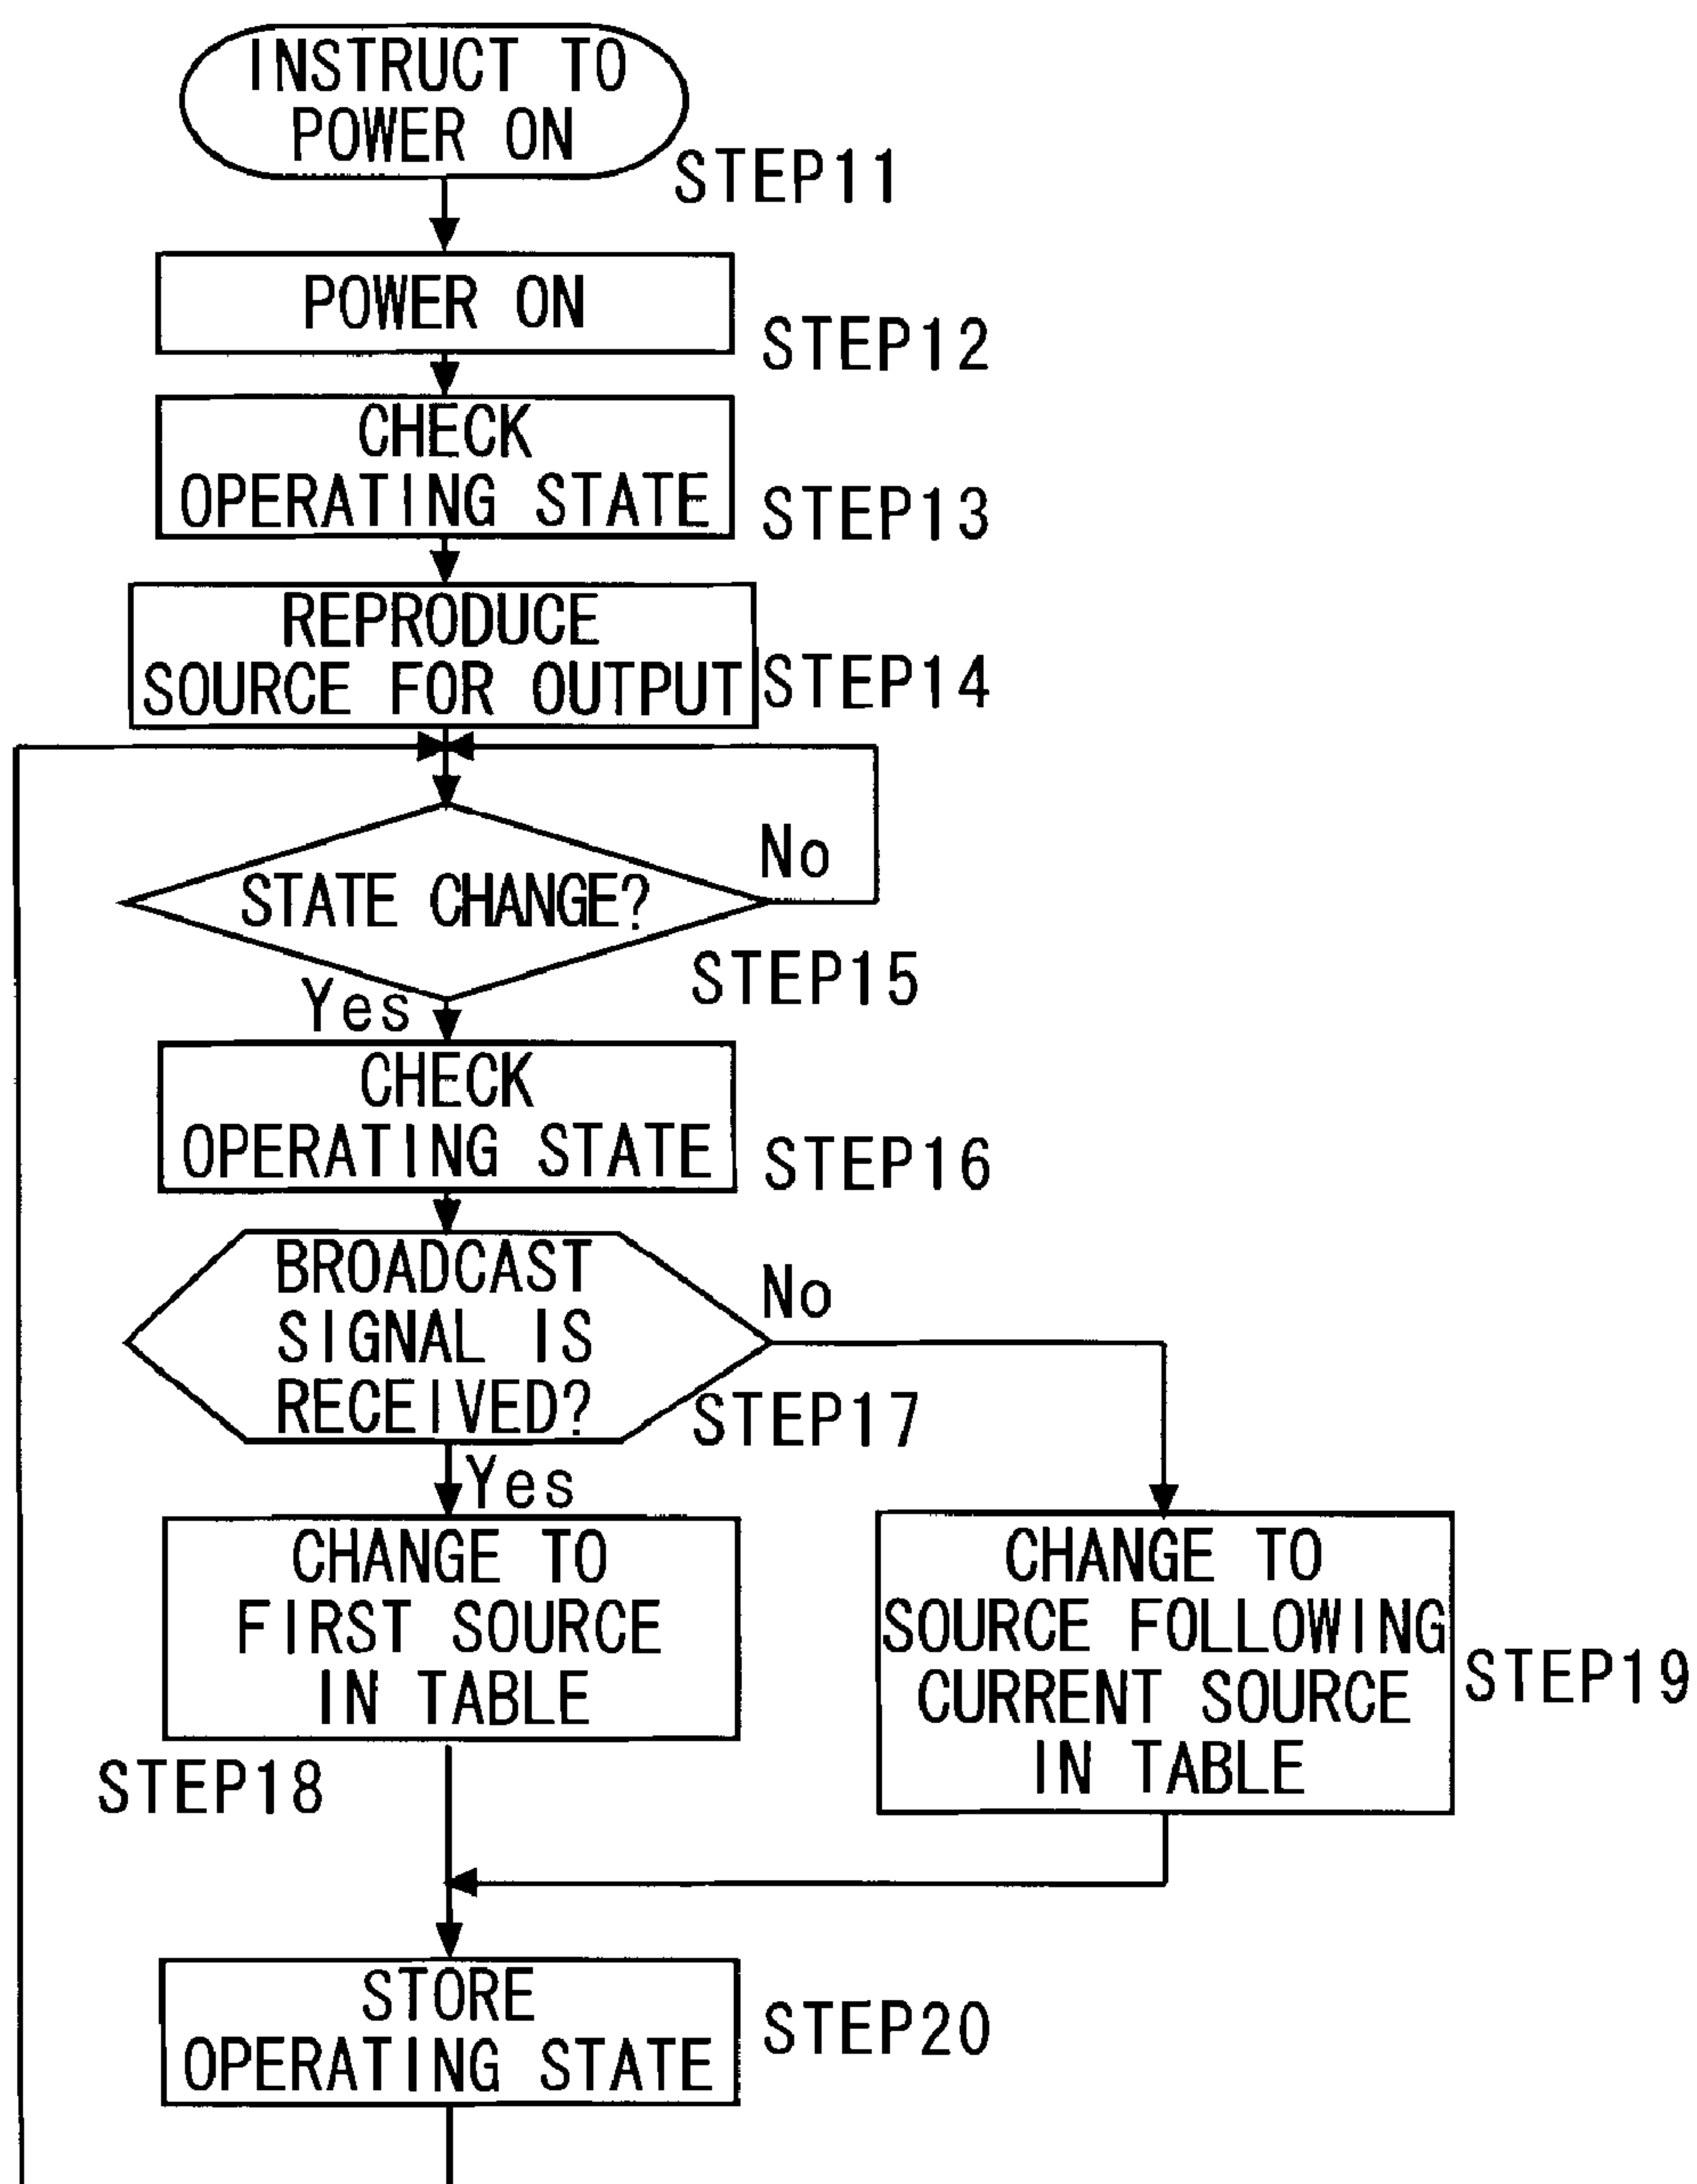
INSTRUCT TO POWER ON
STEP11

POWER ON
STEP12

CHECK OPERATING STATE
STEP13

REPRODUCE SOURCE FOR OUTPUT
STEP14

STATE CHANGE?
No
STEP15
Yes

CHECK OPERATING STATE
STEP16

BROADCAST SIGNAL IS RECEIVED?
No
STEP17
Yes

CHANGE TO FIRST SOURCE IN TABLE
STEP18

CHANGE TO SOURCE FOLLOWING CURRENT SOURCE IN TABLE
STEP19

STORE OPERATING STATE
STEP20